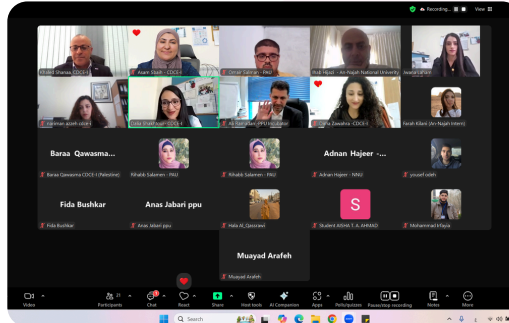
Recording... View

Khaled Sharawi CDCE-I
Asem Khalil - CDCE-I
Omar Salman - PAU
Hazir Hijazi - An-Najah National University
Jawara Lahaim
Rinman azzeh cdce-I
Dalia Khalil Ayid - CDCE-I
Ali Rahaman - PPU Hebron
Dana Zawahra - CDCE-I
Farah Kilani (An-Najah Intern)

Baraa Qawasma...
Baraa Qawasma CDCE-I (Palestine)
Rihabb Salameh - PAU
Rihabb Salameh - PAU
Adnan Hajeer -...
Adnan Hajeer - NNU
yousef saleh

Fida Bushkar
Fida Bushkar
Anas Jabari ppu
Anas Jabari ppu
Hala Al_Qassrawi
S
Student AISHA T. A. AHMAD
Mohammad Kfaya

Muayad Arafeh
Muayad Arafeh

Video
21
Participants
Chat
React
Share
Host tools
AI Companion
Apps
Polls/quizzes
Pause/stop recording
Notes
More

Q Search